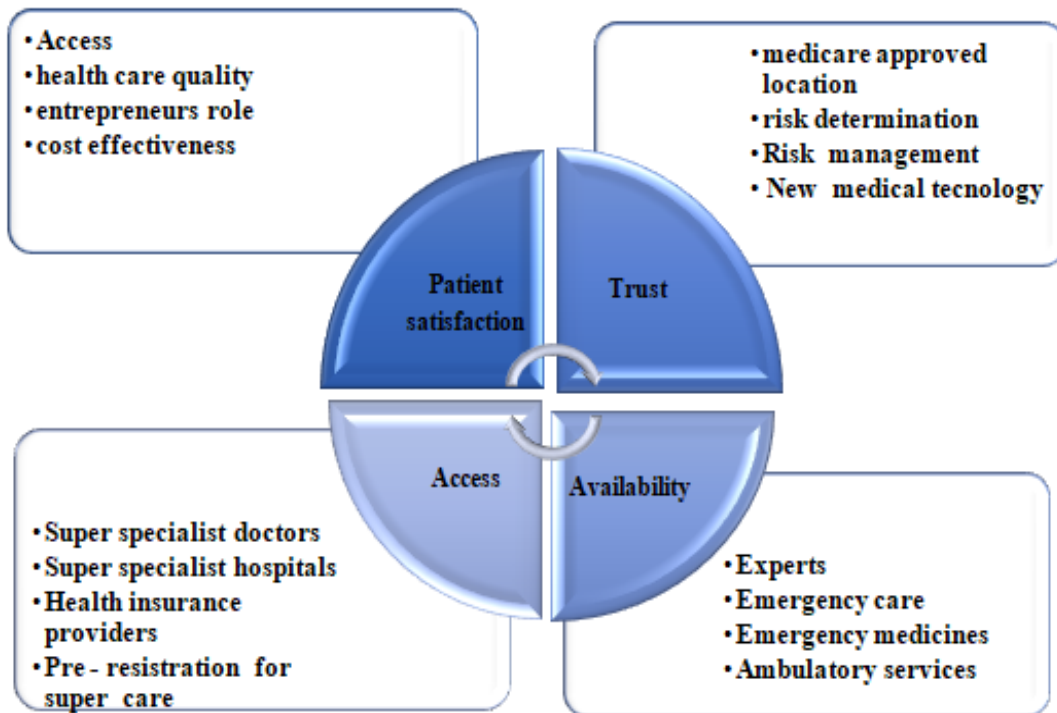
• Access
• health care quality
• entrepreneurs role
• cost effectiveness

• medicare approved location
• risk determination
• Risk management
• New medical tecnology

Patient satisfaction

Trust

Access

Availability

• Super specialist doctors
• Super specialist hospitals
• Health insurance providers
• Pre - resistration for super care

• Experts
• Emergency care
• Emergency medicines
• Ambulatory services